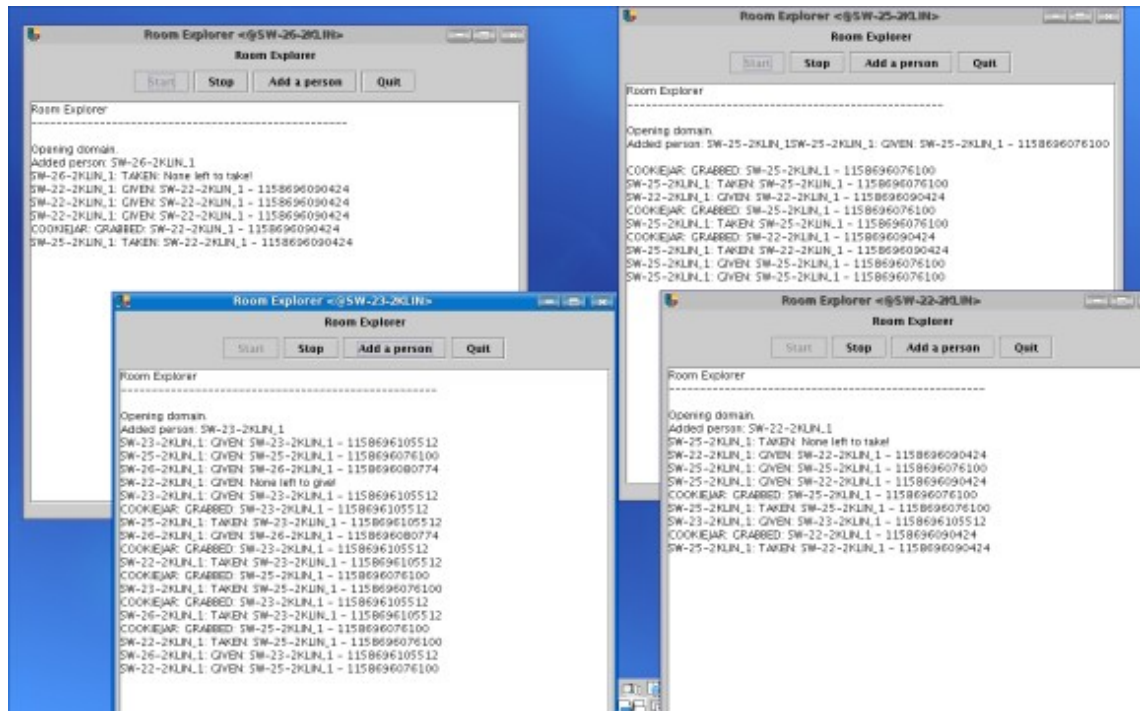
Room Explorer <@SW-26-2KLIN>

Room Explorer

Start Stop Add a person Quit

Room Explorer

------------------------------------------------------------

Opening domain.
Added person: SW-26-2KLIN_1
SW-26-2KLIN_1: TAKEN: None left to take!
SW-22-2KLIN_1: GIVEN: SW-22-2KLIN_1 - 1158696090424
SW-22-2KLIN_1: GIVEN: SW-22-2KLIN_1 - 1158696090424
SW-22-2KLIN_1: GIVEN: SW-22-2KLIN_1 - 1158696090424
COOKIEJAR: GRABBED: SW-22-2KLIN_1 - 1158696090424
SW-25-2KLIN_1: TAKEN: SW-22-2KLIN_1 - 1158696090424

Room Explorer <@SW-25-2KLIN>

Room Explorer

Start Stop Add a person Quit

Room Explorer

------------------------------------------------------------

Opening domain.
Added person: SW-25-2KLIN_1SW-25-2KLIN_1: GIVEN: SW-25-2KLIN_1 - 1158696076100

COOKIEJAR: GRABBED: SW-25-2KLIN_1 - 1158696076100
SW-25-2KLIN_1: TAKEN: SW-25-2KLIN_1 - 1158696076100
SW-22-2KLIN_1: GIVEN: SW-22-2KLIN_1 - 1158696090424
COOKIEJAR: GRABBED: SW-25-2KLIN_1 - 1158696076100
SW-25-2KLIN_1: TAKEN: SW-25-2KLIN_1 - 1158696076100
COOKIEJAR: GRABBED: SW-22-2KLIN_1 - 1158696090424
SW-25-2KLIN_1: TAKEN: SW-22-2KLIN_1 - 1158696090424
SW-25-2KLIN_1: GIVEN: SW-25-2KLIN_1 - 1158696076100
SW-25-2KLIN_1: GIVEN: SW-25-2KLIN_1 - 1158696076100

Room Explorer <@SW-23-2KLIN>

Room Explorer

Start Stop Add a person Quit

Room Explorer

------------------------------------------------------------

Opening domain.
Added person: SW-23-2KLIN_1
SW-23-2KLIN_1: GIVEN: SW-23-2KLIN_1 - 1158696105512
SW-25-2KLIN_1: GIVEN: SW-25-2KLIN_1 - 1158696076100
SW-26-2KLIN_1: GIVEN: SW-26-2KLIN_1 - 1158696080774
SW-22-2KLIN_1: GIVEN: None left to give!
SW-23-2KLIN_1: GIVEN: SW-23-2KLIN_1 - 1158696105512
COOKIEJAR: GRABBED: SW-23-2KLIN_1 - 1158696105512
SW-25-2KLIN_1: TAKEN: SW-23-2KLIN_1 - 1158696105512
SW-26-2KLIN_1: GIVEN: SW-26-2KLIN_1 - 1158696080774
COOKIEJAR: GRABBED: SW-23-2KLIN_1 - 1158696105512
SW-22-2KLIN_1: TAKEN: SW-23-2KLIN_1 - 1158696105512
COOKIEJAR: GRABBED: SW-25-2KLIN_1 - 1158696076100
SW-23-2KLIN_1: TAKEN: SW-25-2KLIN_1 - 1158696076100
COOKIEJAR: GRABBED: SW-23-2KLIN_1 - 1158696105512
SW-26-2KLIN_1: TAKEN: SW-23-2KLIN_1 - 1158696105512
COOKIEJAR: GRABBED: SW-25-2KLIN_1 - 1158696076100
SW-22-2KLIN_1: TAKEN: SW-25-2KLIN_1 - 1158696076100
SW-26-2KLIN_1: GIVEN: SW-23-2KLIN_1 - 1158696105512
SW-22-2KLIN_1: GIVEN: SW-25-2KLIN_1 - 1158696076100

Room Explorer <@SW-22-2KLIN>

Room Explorer

Start Stop Add a person Quit

Room Explorer

------------------------------------------------------------

Opening domain.
Added person: SW-22-2KLIN_1
SW-25-2KLIN_1: TAKEN: None left to take!
SW-22-2KLIN_1: GIVEN: SW-22-2KLIN_1 - 1158696090424
SW-25-2KLIN_1: GIVEN: SW-25-2KLIN_1 - 1158696076100
SW-22-2KLIN_1: GIVEN: SW-22-2KLIN_1 - 1158696090424
COOKIEJAR: GRABBED: SW-25-2KLIN_1 - 1158696076100
SW-25-2KLIN_1: TAKEN: SW-25-2KLIN_1 - 1158696076100
SW-23-2KLIN_1: GIVEN: SW-23-2KLIN_1 - 1158696105512
COOKIEJAR: GRABBED: SW-22-2KLIN_1 - 1158696090424
SW-25-2KLIN_1: TAKEN: SW-22-2KLIN_1 - 1158696090424